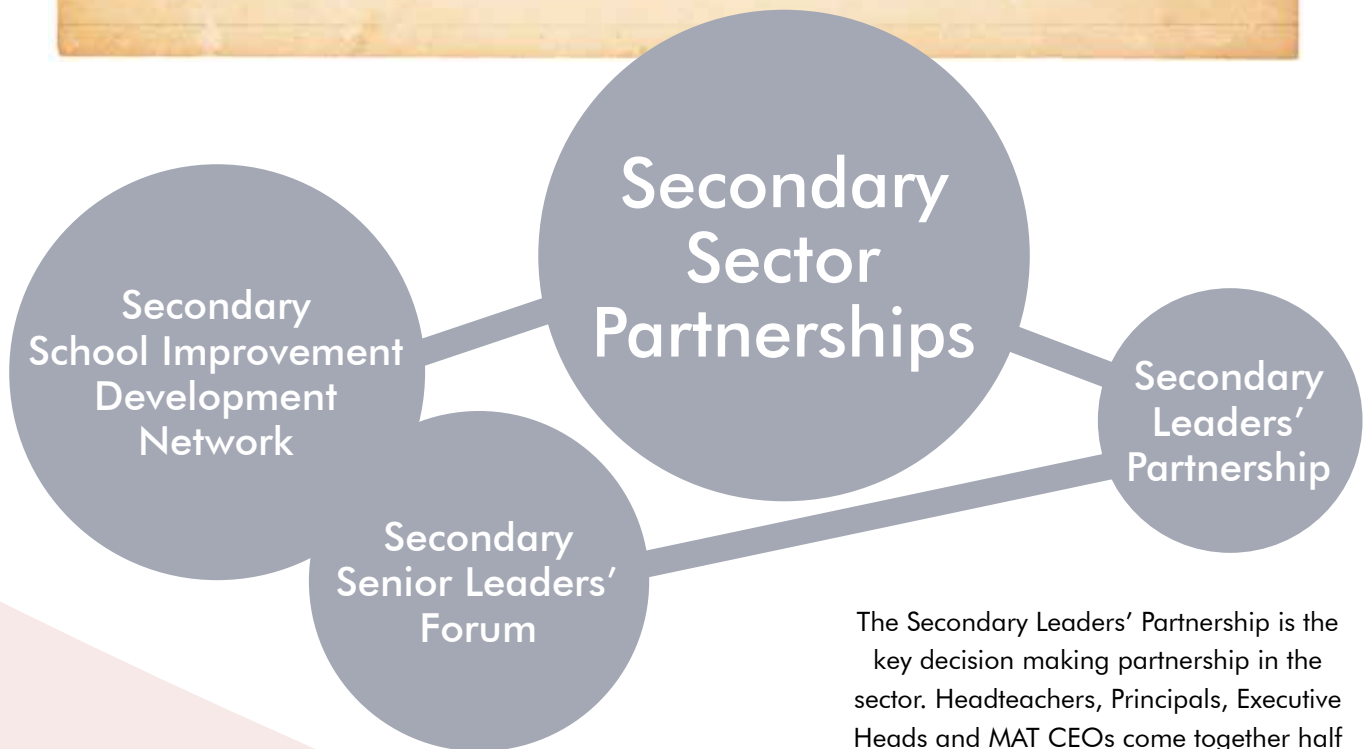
Secondary Sector Partnerships

Secondary School Improvement Development Network

Secondary Leaders' Partnership

Secondary Senior Leaders' Forum

The Secondary Leaders' Partnership is the key decision making partnership in the sector. Headteachers, Principals, Executive Heads and MAT CEOs come together half